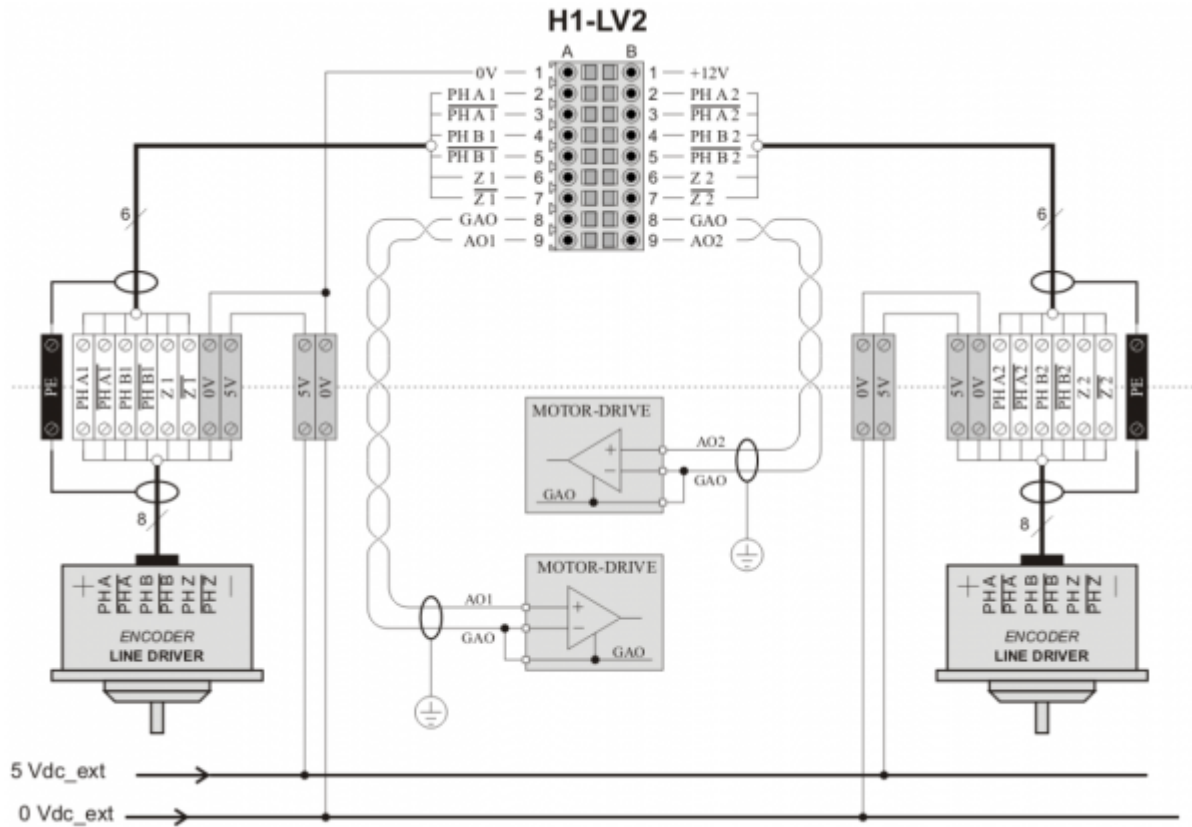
H1-LV2

A B

0V — 1 1 — +12V
PH A 1 — 2 2 — PH A 2
$\overline{\text{PH A 1}}$ — 3 3 — $\overline{\text{PH A 2}}$
PH B 1 — 4 4 — PH B 2
$\overline{\text{PH B 1}}$ — 5 5 — $\overline{\text{PH B 2}}$
Z 1 — 6 6 — Z 2
$\overline{\text{Z 1}}$ — 7 7 — $\overline{\text{Z 2}}$
GAO — 8 8 — GAO
AO1 — 9 9 — AO2

6

6

PE PH A1 $\overline{\text{PH A1}}$ PH B1 $\overline{\text{PH B1}}$ Z 1 $\overline{\text{Z 1}}$ 0V 5V

5V 0V

0V 5V

5V 0V PH A2 $\overline{\text{PH A2}}$ PH B2 $\overline{\text{PH B2}}$ Z 2 $\overline{\text{Z 2}}$ PE

MOTOR-DRIVE
+
−
AO2
GAO
GAO

8

8

+ PHA $\overline{\text{PHA}}$ PHB $\overline{\text{PHB}}$ PHZ $\overline{\text{PHZ}}$ −
ENCODER
LINE DRIVER

MOTOR-DRIVE
AO1
+
−
GAO
GAO

+ PHA $\overline{\text{PHA}}$ PHB $\overline{\text{PHB}}$ PHZ $\overline{\text{PHZ}}$ −
ENCODER
LINE DRIVER

5 Vdc_ext

0 Vdc_ext